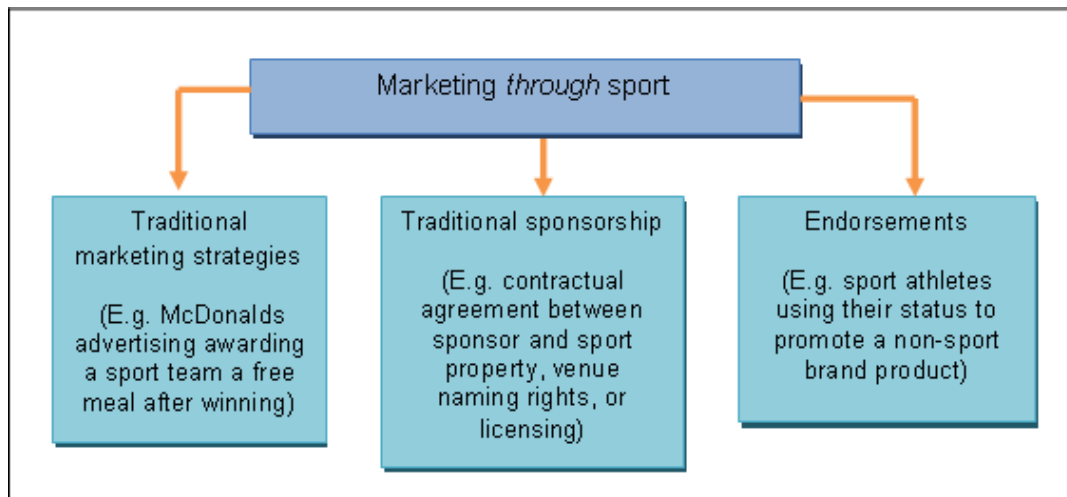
Marketing *through* sport

Traditional marketing strategies

(E.g. McDonalds advertising awarding a sport team a free meal after winning)

Traditional sponsorship

(E.g. contractual agreement between sponsor and sport property, venue naming rights, or licensing)

Endorsements

(E.g. sport athletes using their status to promote a non-sport brand product)